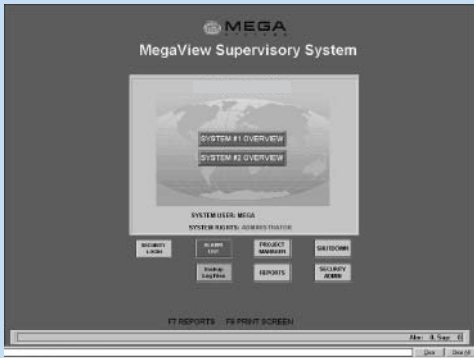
MEGA
SYSTEMS

MegaView Supervisory System

SYSTEM #1 OVERVIEW

SYSTEM #2 OVERVIEW

SYSTEM USER: MEGA

SYSTEM RIGHTS: ADMINISTRATOR

SECURITY LOGIN

ALARMS LIST

PROJECT MANAGER

SHUTDOWN

Backup Log Files

REPORTS

SECURITY ADMIN

F7 REPORTS F8 PRINT SCREEN

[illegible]

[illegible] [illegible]